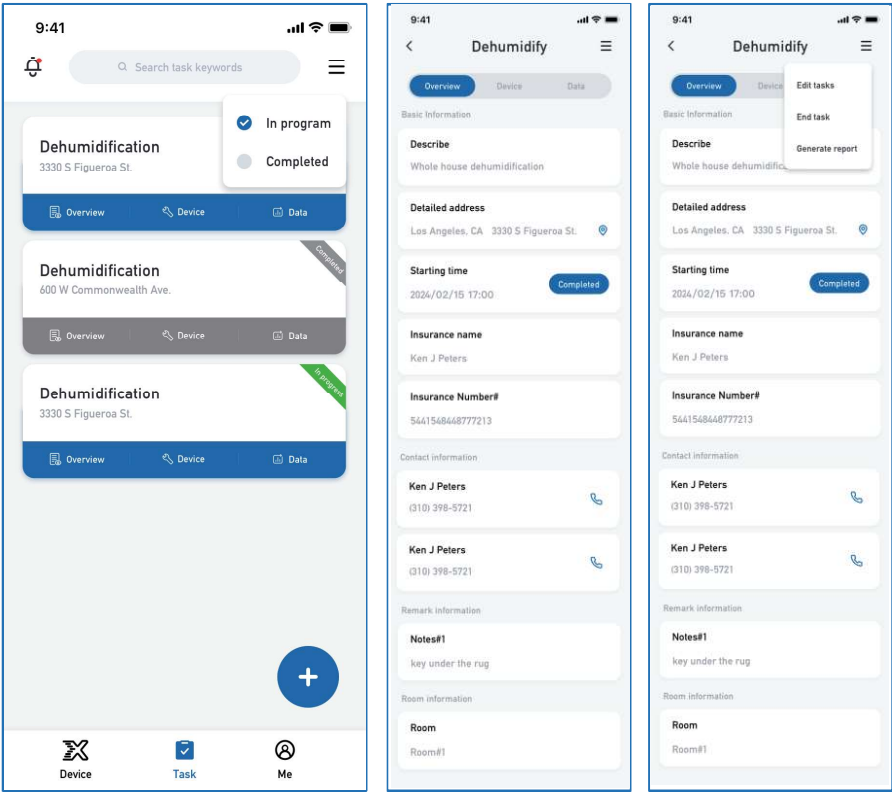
9:41

Search task keywords

In program

Completed

Dehumidification
3330 S Figueroa St.

Overview Device Data

Dehumidification
600 W Commonwealth Ave.

Completed

Overview Device Data

Dehumidification
3330 S Figueroa St.

In progress

Overview Device Data

+

Device Task Me

9:41

Dehumidify

Overview Device Data

Basic Information

Describe
Whole house dehumidification

Detailed address
Los Angeles, CA 3330 S Figueroa St.

Starting time
2024/02/15 17:00
Completed

Insurance name
Ken J Peters

Insurance Number#
5441548448777213

Contact information

Ken J Peters
(310) 398-5721

Ken J Peters
(310) 398-5721

Remark information

Notes#1
key under the rug

Room information

Room
Room#1

9:41

Dehumidify

Overview Device

Edit tasks
End task
Generate report

Basic Information

Describe
Whole house dehumidifica

Detailed address
Los Angeles, CA 3330 S Figueroa St.

Starting time
2024/02/15 17:00
Completed

Insurance name
Ken J Peters

Insurance Number#
5441548448777213

Contact information

Ken J Peters
(310) 398-5721

Ken J Peters
(310) 398-5721

Remark information

Notes#1
key under the rug

Room information

Room
Room#1